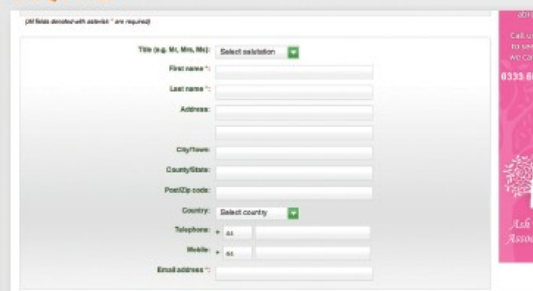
(All fields denoted with asterisk * are required)

Title (e.g. Mr, Mrs, Ms): Select salutation

First name *:

Last name *:

Address:

City/Town:

County/State:

Post/Zip code:

Country: Select country

Telephone: + 44

Mobile: + 44

Email address *:

abr

Call u
to se
we ca

0333 6

Ash
Assoc